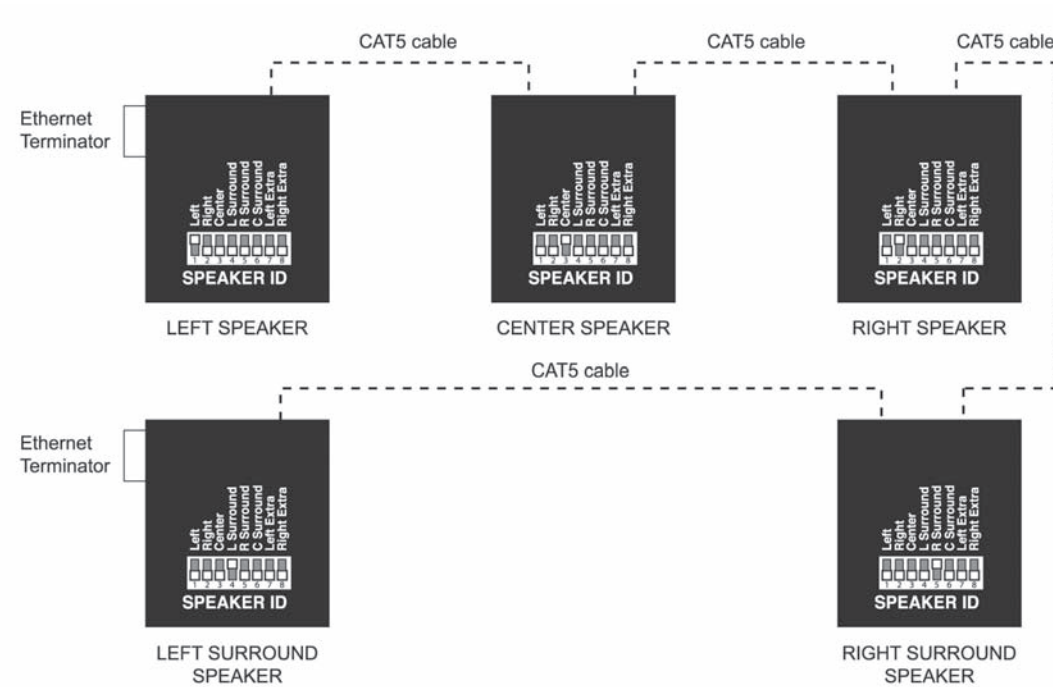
CAT5 cable

CAT5 cable

CAT5 cable

Ethernet Terminator

Left
Right
Center
L Surround
R Surround
C Surround
Left Extra
Right Extra

1 2 3 4 5 6 7 8

SPEAKER ID

LEFT SPEAKER

Left
Right
Center
L Surround
R Surround
C Surround
Left Extra
Right Extra

1 2 3 4 5 6 7 8

SPEAKER ID

CENTER SPEAKER

Left
Right
Center
L Surround
R Surround
C Surround
Left Extra
Right Extra

1 2 3 4 5 6 7 8

SPEAKER ID

RIGHT SPEAKER

CAT5 cable

Ethernet Terminator

Left
Right
Center
L Surround
R Surround
C Surround
Left Extra
Right Extra

1 2 3 4 5 6 7 8

SPEAKER ID

LEFT SURROUND SPEAKER

Left
Right
Center
L Surround
R Surround
C Surround
Left Extra
Right Extra

1 2 3 4 5 6 7 8

SPEAKER ID

RIGHT SURROUND SPEAKER